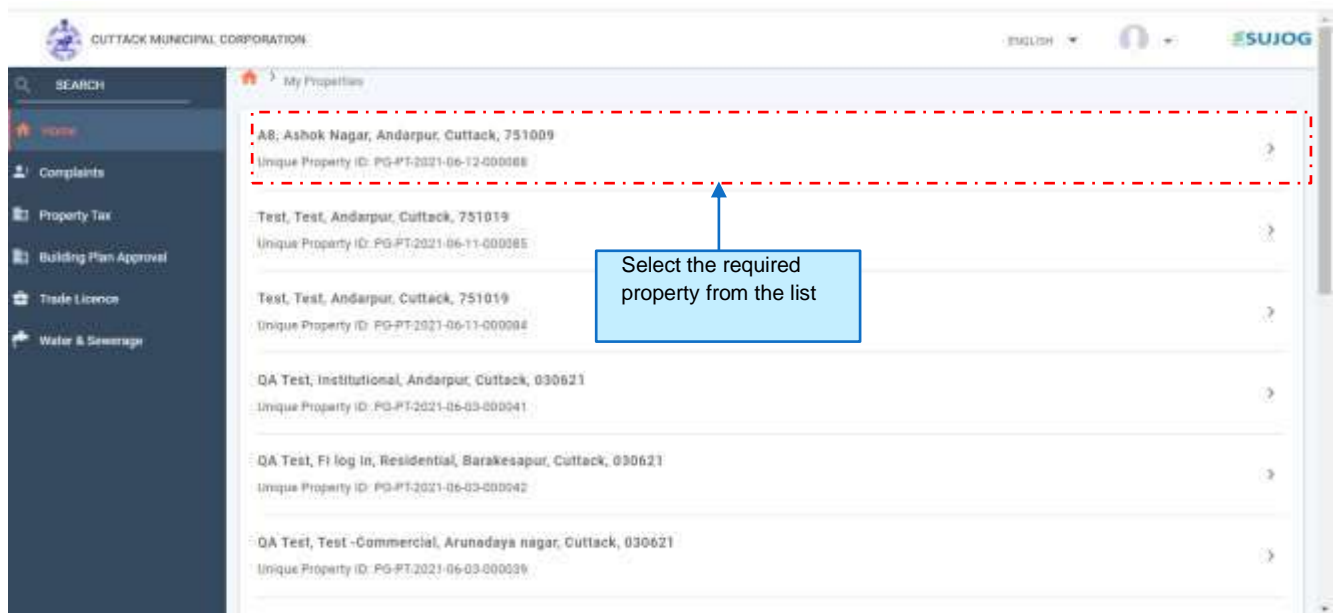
CUTTACK MUNICIPAL CORPORATION

ENGLISH

SUJOG

SEARCH

Home

Complaints

Property Tax

Building Plan Approval

Trade Licence

Water & Sewerage

My Properties

A8, Ashok Nagar, Andarpur, Cuttack, 751009
Unique Property ID: PG-PT-2021-06-12-000088

Test, Test, Andarpur, Cuttack, 751019
Unique Property ID: PG-PT-2021-06-11-000085

Select the required property from the list

Test, Test, Andarpur, Cuttack, 751019
Unique Property ID: PG-PT-2021-06-11-000084

QA Test, Institutional, Andarpur, Cuttack, 030621
Unique Property ID: PG-PT-2021-06-03-000041

QA Test, FI log in, Residential, Barakesapur, Cuttack, 030621
Unique Property ID: PG-PT-2021-06-03-000042

QA Test, Test -Commercial, Arunadaya nagar, Cuttack, 030621
Unique Property ID: PG-PT-2021-06-03-000039